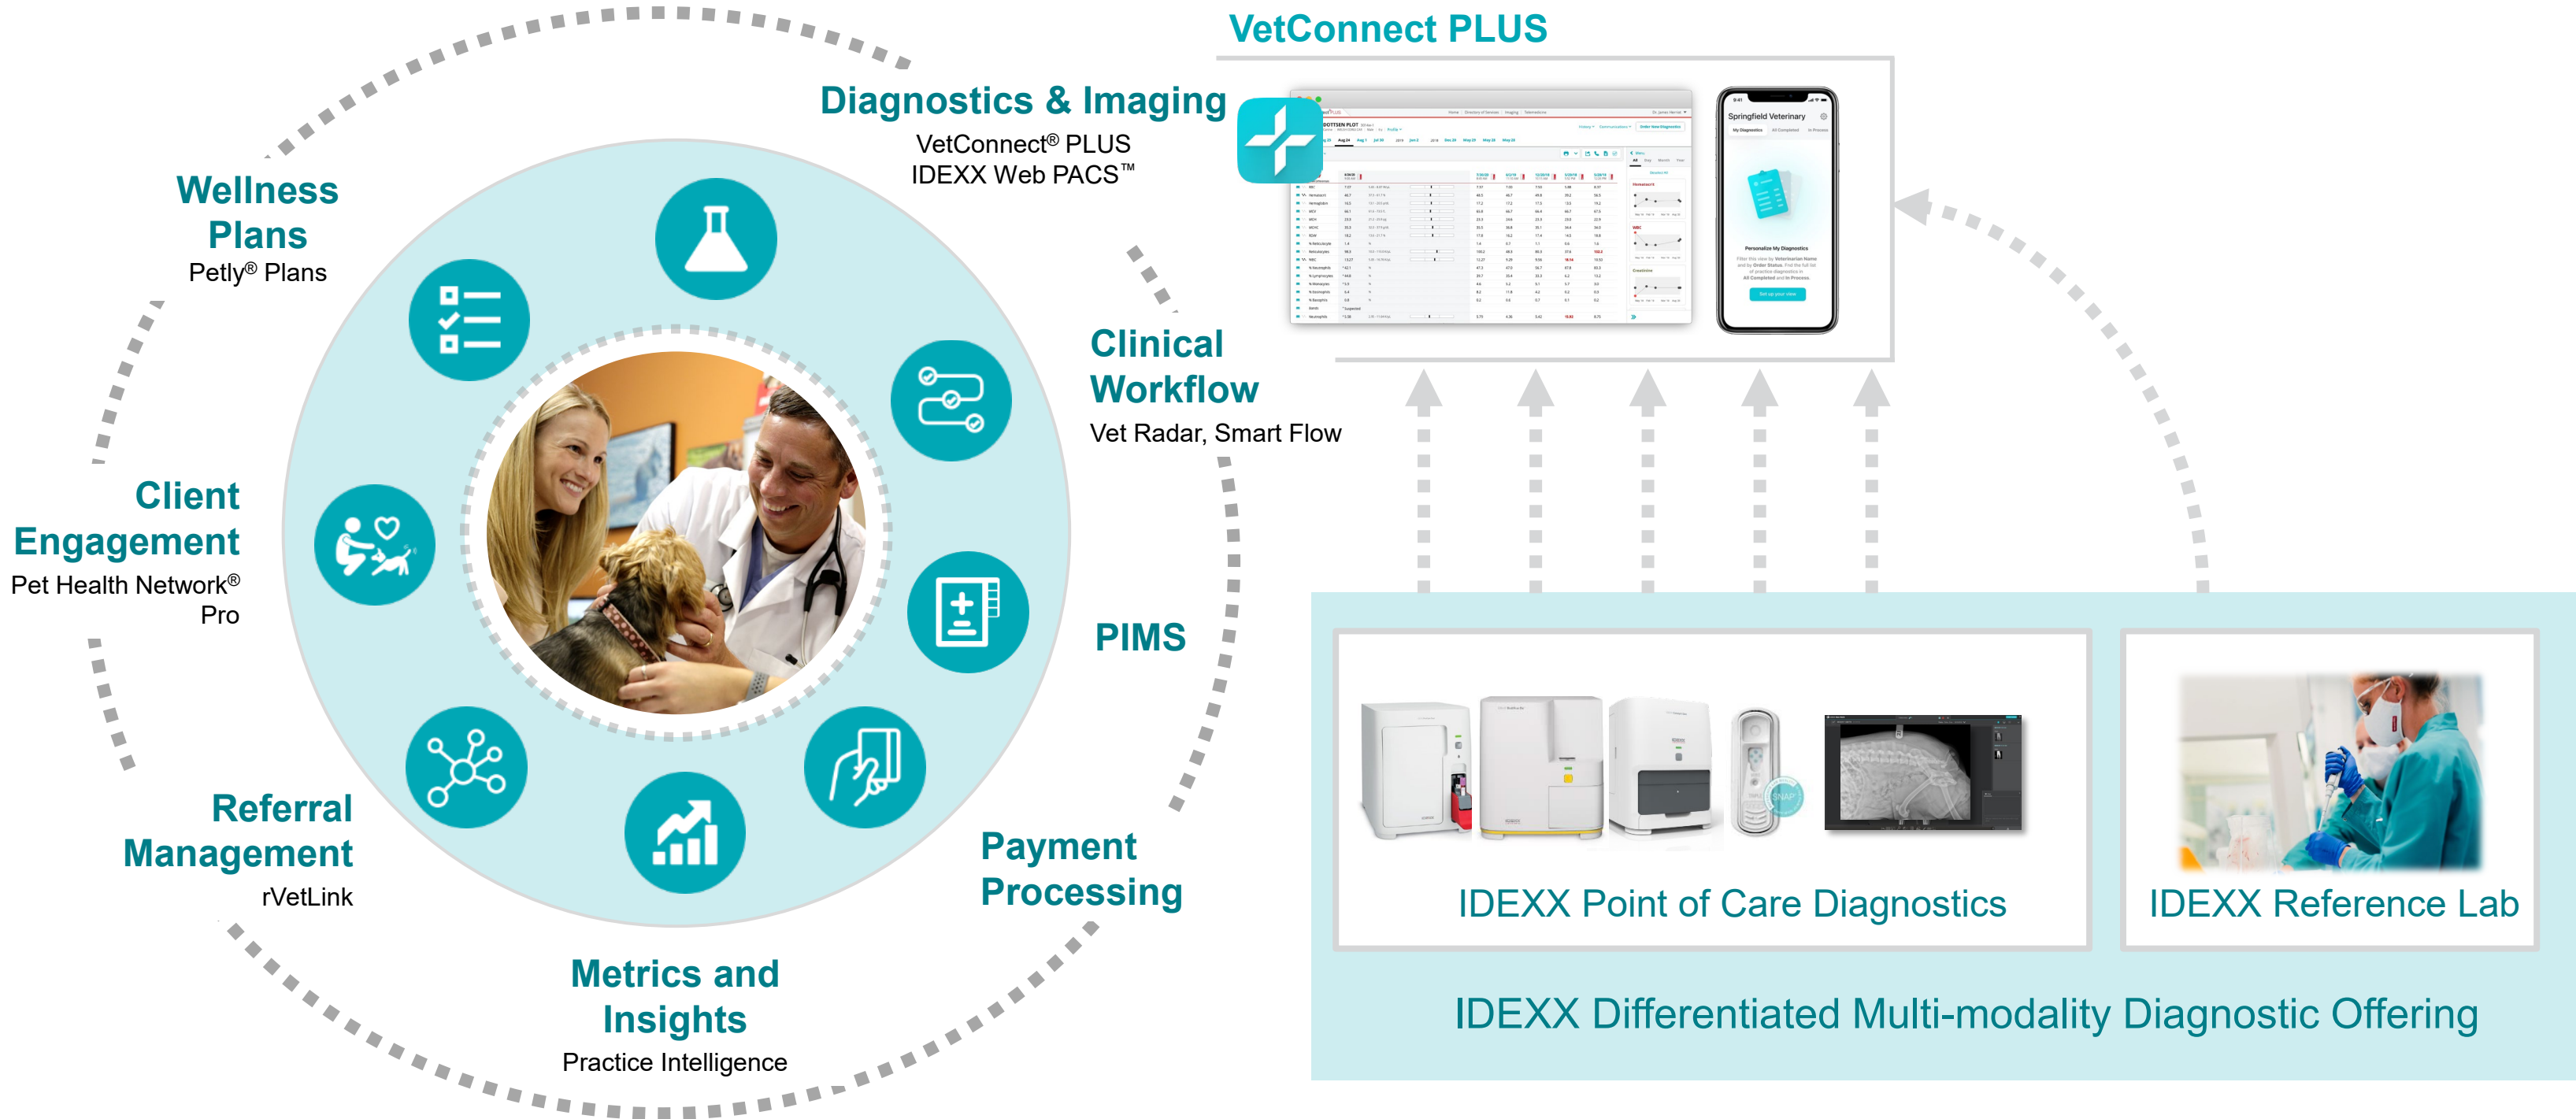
VetConnect PLUS

Diagnostics & Imaging
VetConnect® PLUS
IDEXX Web PACS™

Wellness Plans
Petly® Plans

Clinical Workflow
Vet Radar, Smart Flow

Client Engagement
Pet Health Network® Pro

PIMS

Referral Management
rVetLink

Payment Processing

Metrics and Insights
Practice Intelligence

Springfield Veterinary

IDEXX Point of Care Diagnostics

IDEXX Reference Lab

IDEXX Differentiated Multi-modality Diagnostic Offering